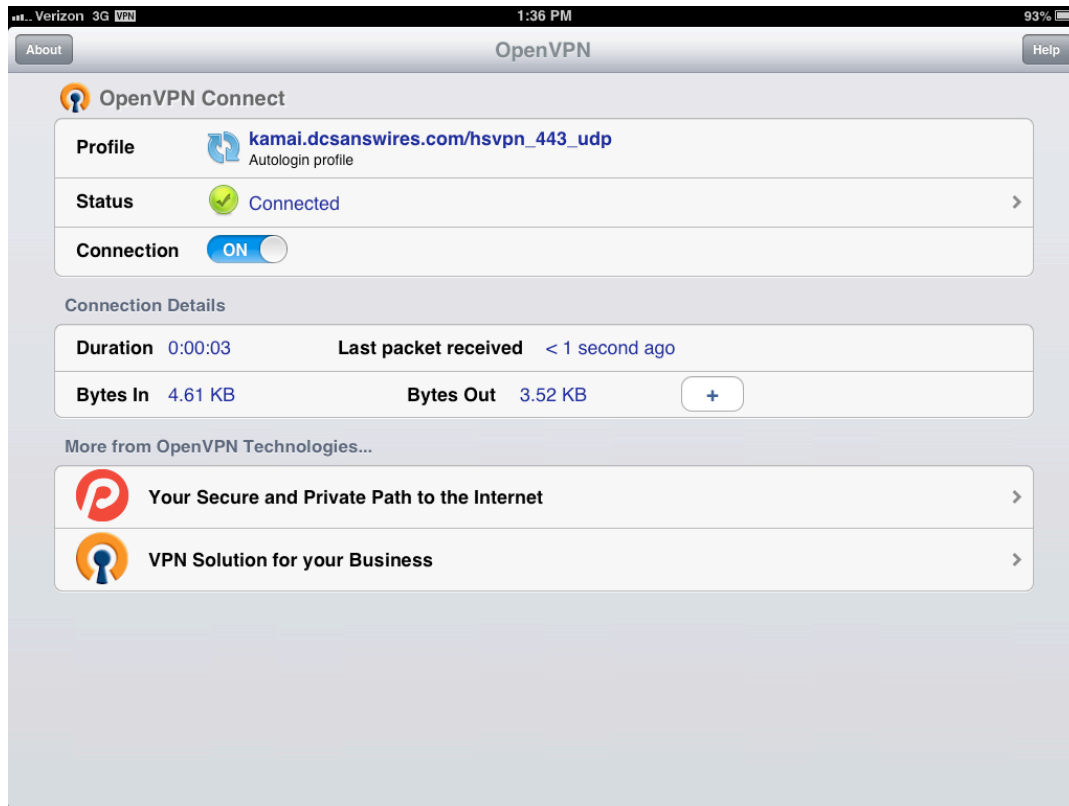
Verizon 3G VPN 1:36 PM 93%

About OpenVPN Help

OpenVPN Connect

Profile kamai.dcsanswires.com/hsvpn_443_udp
Autologin profile

Status Connected

Connection ON

Connection Details

Duration 0:00:03 Last packet received < 1 second ago

Bytes In 4.61 KB Bytes Out 3.52 KB +

More from OpenVPN Technologies...

Your Secure and Private Path to the Internet

VPN Solution for your Business